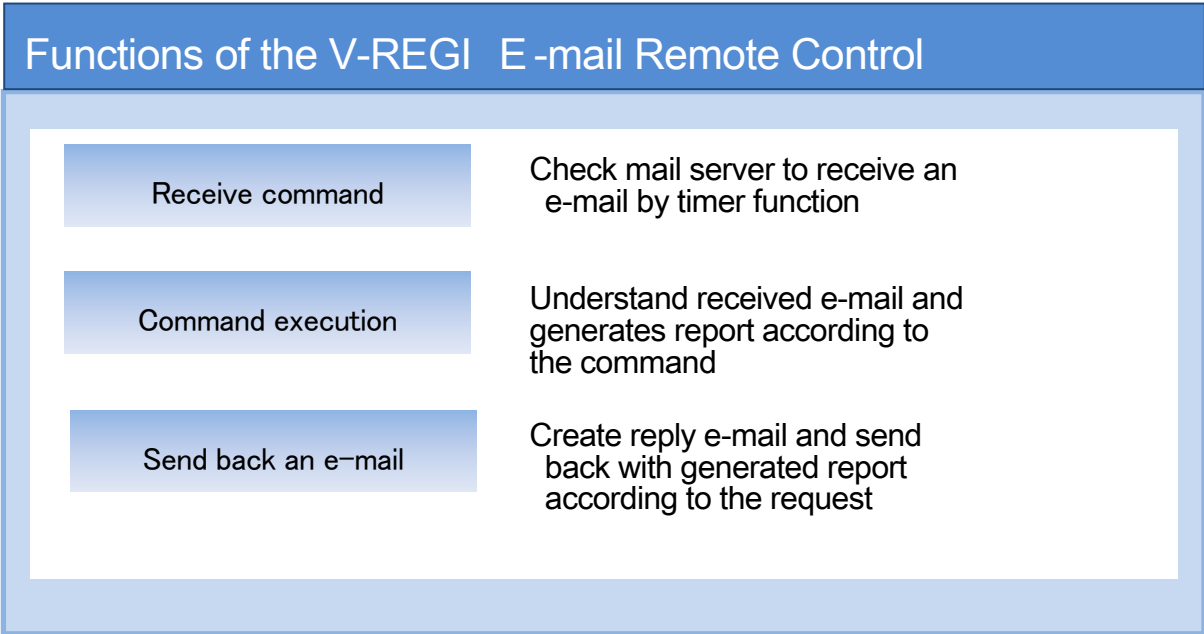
Functions of the V-REGI E-mail Remote Control

Receive command

Check mail server to receive an e-mail by timer function

Command execution

Understand received e-mail and generates report according to the command

Send back an e−mail

Create reply e-mail and send back with generated report according to the request